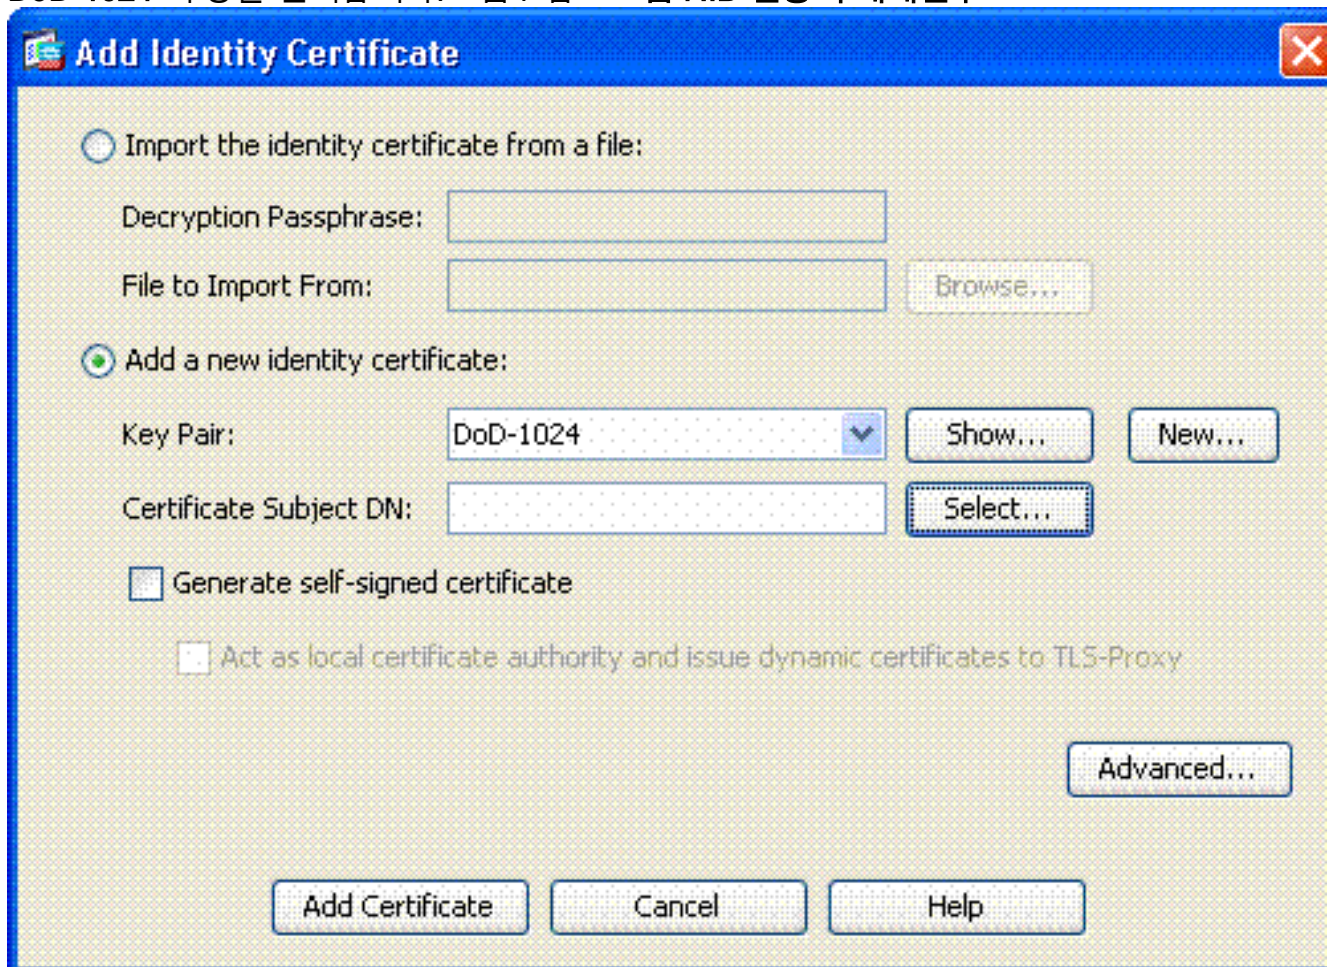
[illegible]

Add Identity Certificate

Import the identity certificate from a file:

Decryption Passphrase:

File to Import From:

Browse...

Add a new identity certificate:

Key Pair: DoD-1024

Show...

New...

Certificate Subject DN:

Select...

Generate self-signed certificate

Act as local certificate authority and issue dynamic certificates to TLS-Proxy

Advanced...

Add Certificate

Cancel

Help